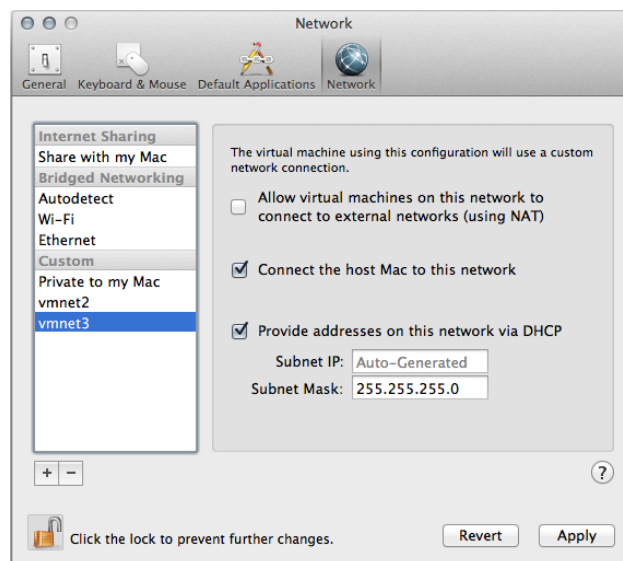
Network

General Keyboard & Mouse Default Applications Network

Internet Sharing
Share with my Mac
Bridged Networking
Autodetect
Wi-Fi
Ethernet
Custom
Private to my Mac
vmnet2
vmnet3

The virtual machine using this configuration will use a custom network connection.

Allow virtual machines on this network to connect to external networks (using NAT)

Connect the host Mac to this network

Provide addresses on this network via DHCP

Subnet IP: Auto-Generated
Subnet Mask: 255.255.255.0

+ −

?

Click the lock to prevent further changes.

Revert Apply